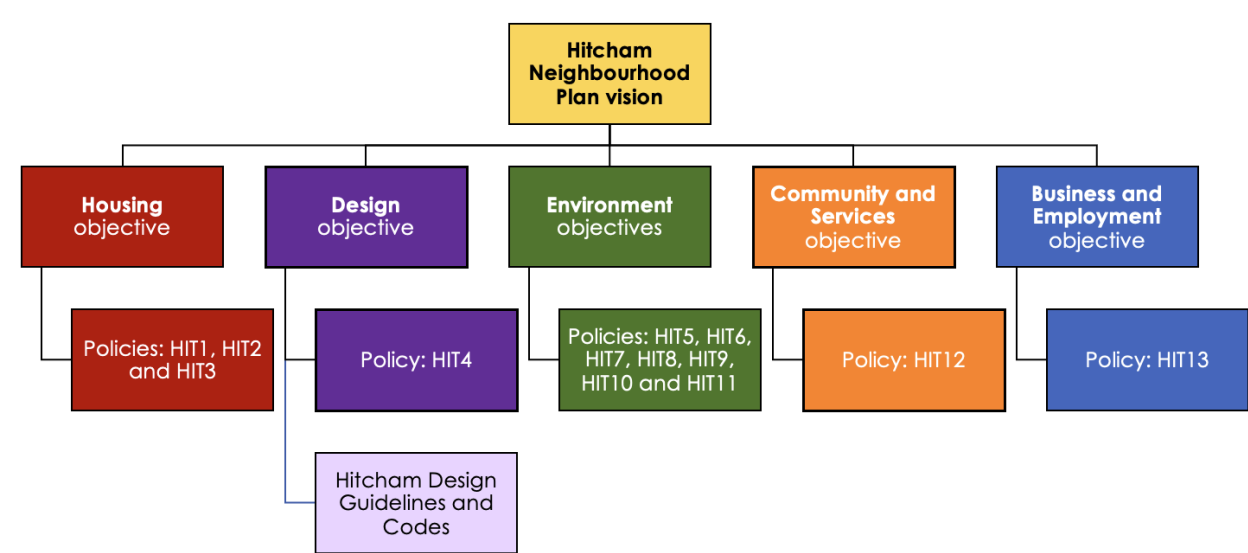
Hitcham Neighbourhood Plan vision

Housing objective

Policies: HIT1, HIT2 and HIT3

Design objective

Policy: HIT4

Hitcham Design Guidelines and Codes

Environment objectives

Policies: HIT5, HIT6, HIT7, HIT8, HIT9, HIT10 and HIT11

Community and Services objective

Policy: HIT12

Business and Employment objective

Policy: HIT13